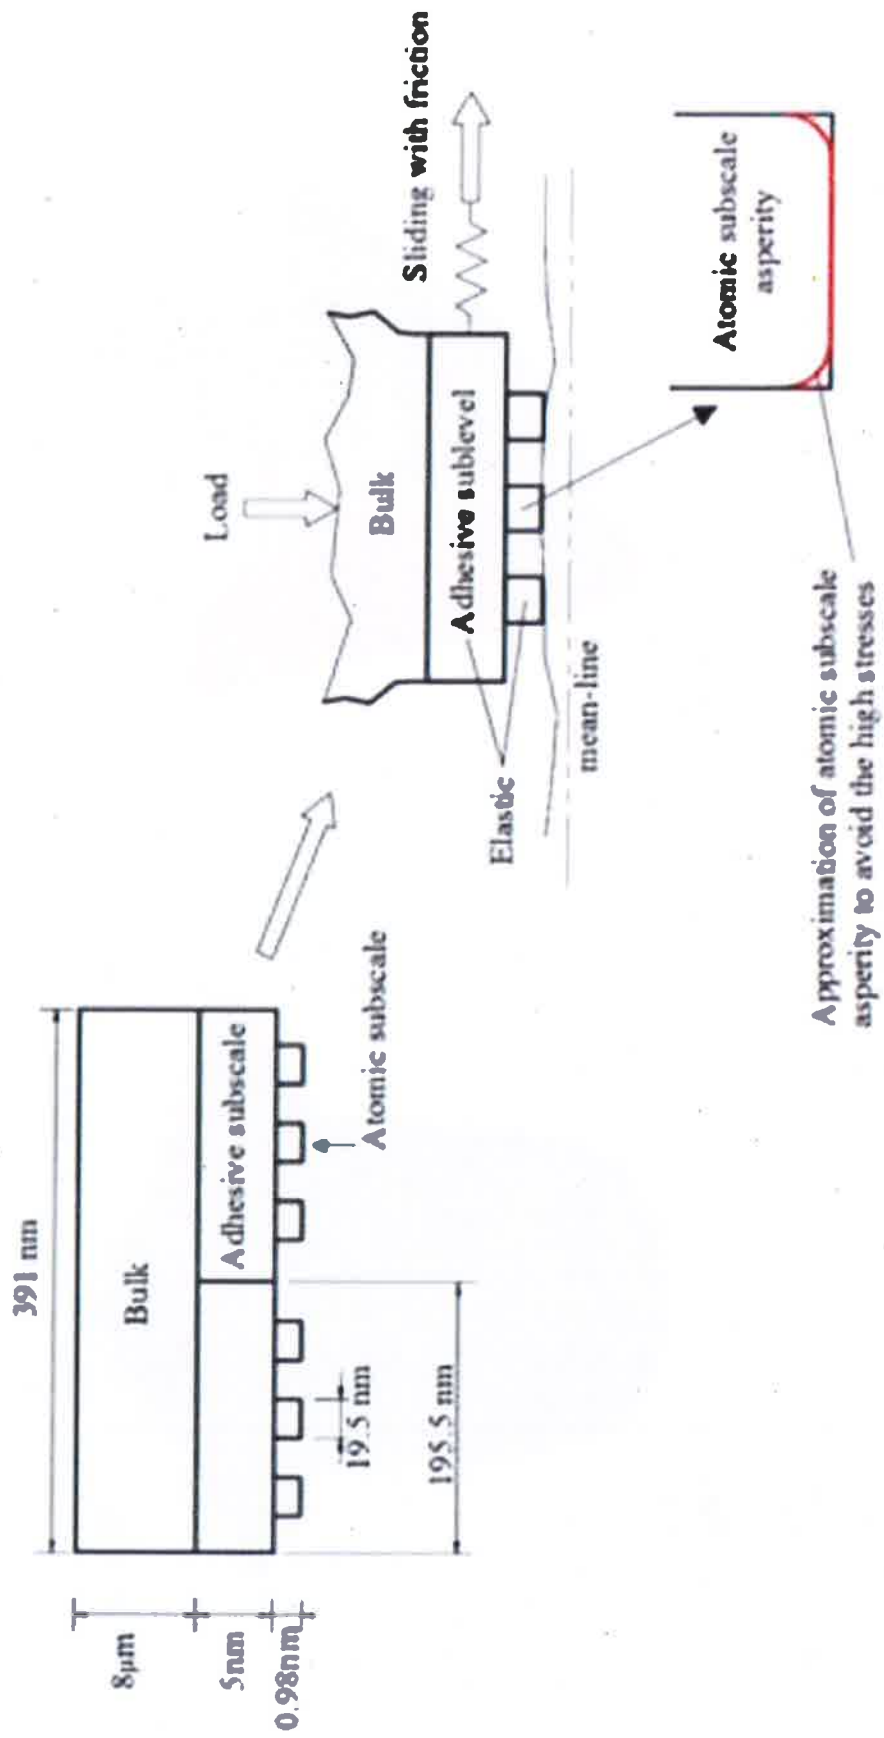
391 nm

Bulk

Adhesive subscale

Atomic subscale

19.5 nm

195.5 nm

8µm

5nm

0.98nm

Load

Bulk

Adhesive sublevel

Sliding with friction

Elastic

mean-line

Atomic subscale asperity

Approximation of atomic subscale asperity to avoid the high stresses